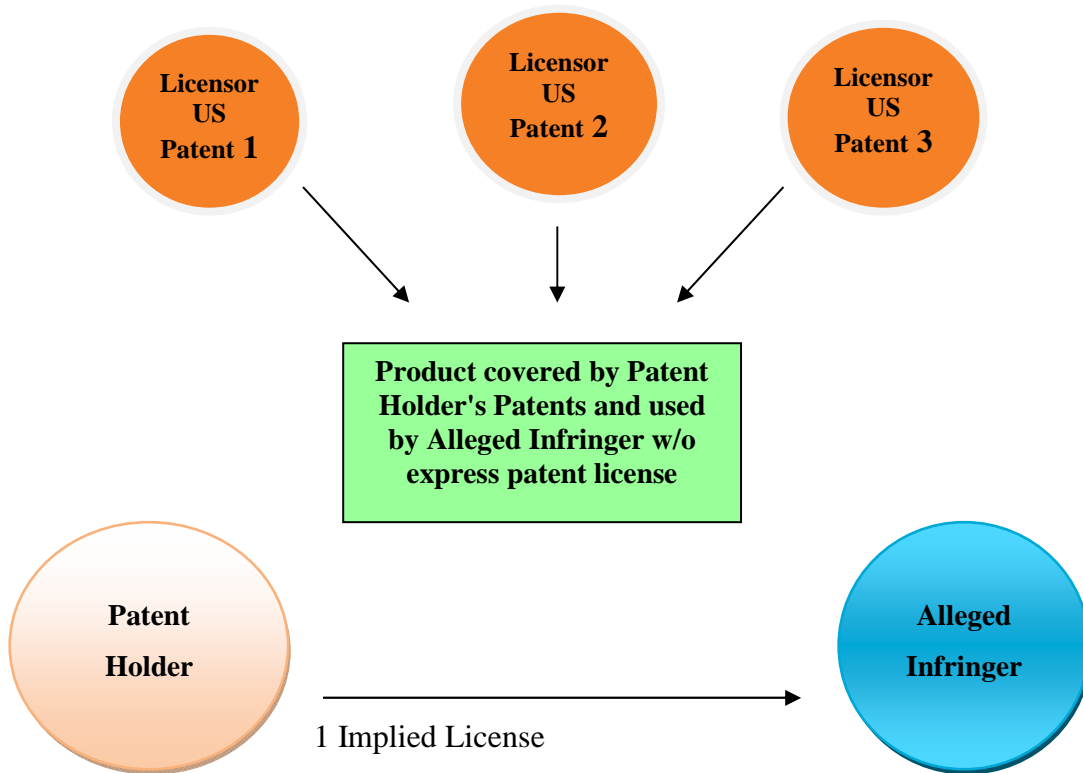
Licensor US Patent 1

Licensor US Patent 2

Licensor US Patent 3

Product covered by Patent Holder's Patents and used by Alleged Infringer w/o express patent license

Patent Holder

Alleged Infringer

1 Implied License